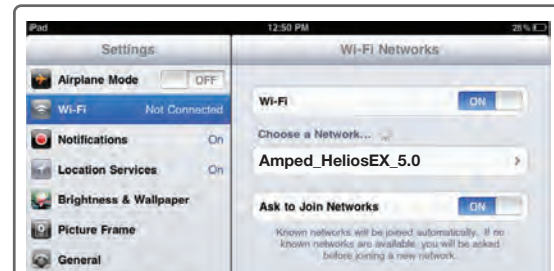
iPad
12:50 PM
28 %

Settings
Airplane Mode
OFF
Wi-Fi
Not Connected
Notifications
On
Location Services
On
Brightness & Wallpaper
Picture Frame
General

Wi-Fi Networks
Wi-Fi
ON
Choose a Network...
Amped_HeliosEX_5.0
Ask to Join Networks
ON
Known networks will be joined automatically. If no known networks are available, you will be asked before joining a new network.